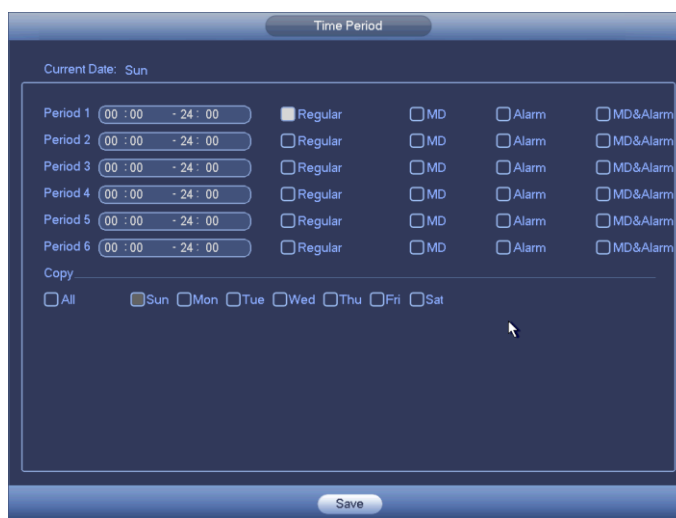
Time Period

Current Date: Sun

| | | | | | |
|---|---|---|---|---|---|
| Period 1 | 00 : 00 - 24 : 00 | Regular | MD | Alarm | MD&Alarm |
| Period 2 | 00 : 00 - 24 : 00 | Regular | MD | Alarm | MD&Alarm |
| Period 3 | 00 : 00 - 24 : 00 | Regular | MD | Alarm | MD&Alarm |
| Period 4 | 00 : 00 - 24 : 00 | Regular | MD | Alarm | MD&Alarm |
| Period 5 | 00 : 00 - 24 : 00 | Regular | MD | Alarm | MD&Alarm |
| Period 6 | 00 : 00 - 24 : 00 | Regular | MD | Alarm | MD&Alarm |

Copy

All Sun Mon Tue Wed Thu Fri Sat

Save